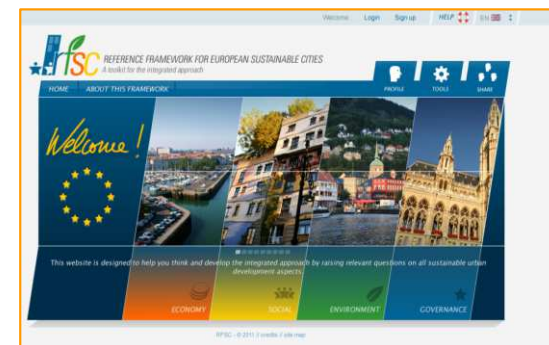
Welcome Login Sign up HELP EN

RFSC REFERENCE FRAMEWORK FOR EUROPEAN SUSTAINABLE CITIES
A toolkit for the integrated approach

HOME ABOUT THIS FRAMEWORK

PROFILE TOOLS SHARE

Welcome!

This website is designed to help you think and develop the integrated approach by raising relevant questions on all sustainable urban development aspects.

ECONOMY SOCIAL ENVIRONMENT GOVERNANCE

RFSC - © 2011 | credits | site map